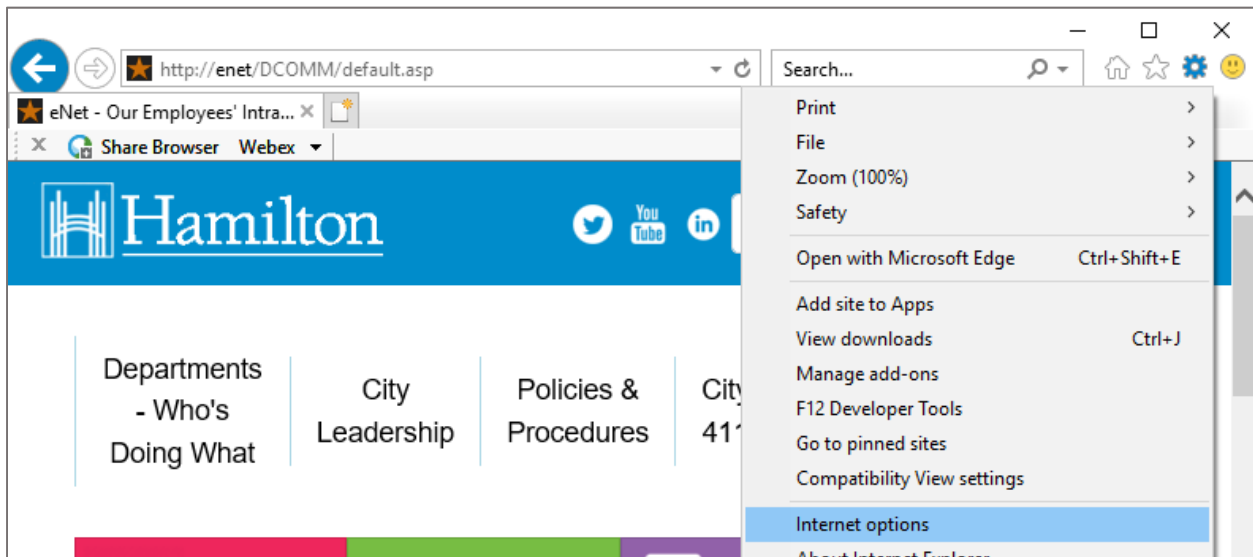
http://enet/DCOMM/default.asp

Search...

eNet - Our Employees' Intra...

Share Browser Webex

Hamilton

Departments - Who's Doing What

City Leadership

Policies & Procedures

City 41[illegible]

Print
File
Zoom (100%)
Safety
Open with Microsoft Edge Ctrl+Shift+E
Add site to Apps
View downloads Ctrl+J
Manage add-ons
F12 Developer Tools
Go to pinned sites
Compatibility View settings
Internet options
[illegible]